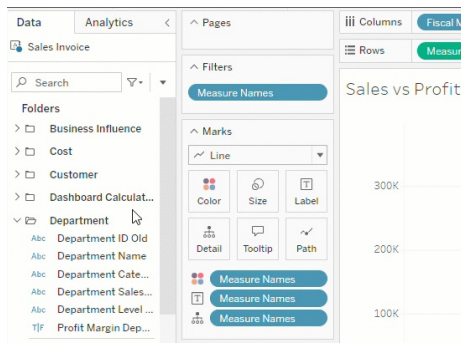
Data
Analytics
<
Sales Invoice
Search
Folders
Business Influence
Cost
Customer
Dashboard Calculat...
Department
Abc Department ID Old
Abc Department Name
Abc Department Cate...
Abc Department Sales...
Abc Department Level ...
T|F Profit Margin Dep...

Pages
Filters
Measure Names
Marks
Line
Color
Size
Label
Detail
Tooltip
Path
Measure Names
Measure Names
Measure Names

Columns
Fiscal M
Rows
Measur
Sales vs Profit
300K
200K
100K